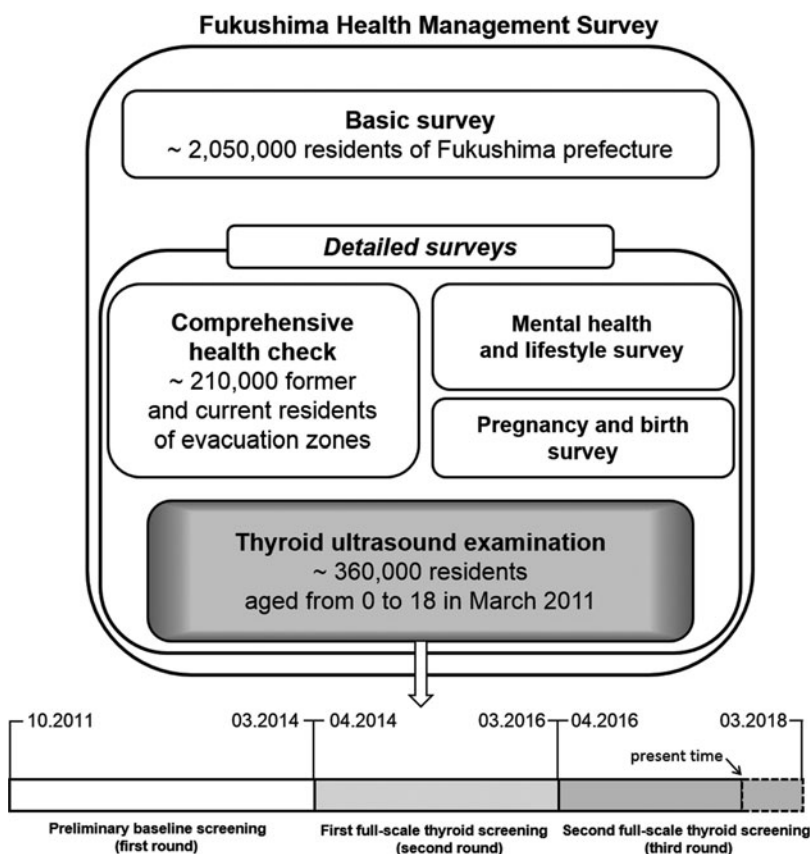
Fukushima Health Management Survey

Basic survey
~ 2,050,000 residents of Fukushima prefecture

Detailed surveys

Comprehensive health check
~ 210,000 former and current residents of evacuation zones

Mental health and lifestyle survey

Pregnancy and birth survey

Thyroid ultrasound examination
~ 360,000 residents aged from 0 to 18 in March 2011

10.2011

03.2014

04.2014

03.2016

04.2016

03.2018

present time

Preliminary baseline screening (first round)

First full-scale thyroid screening (second round)

Second full-scale thyroid screening (third round)